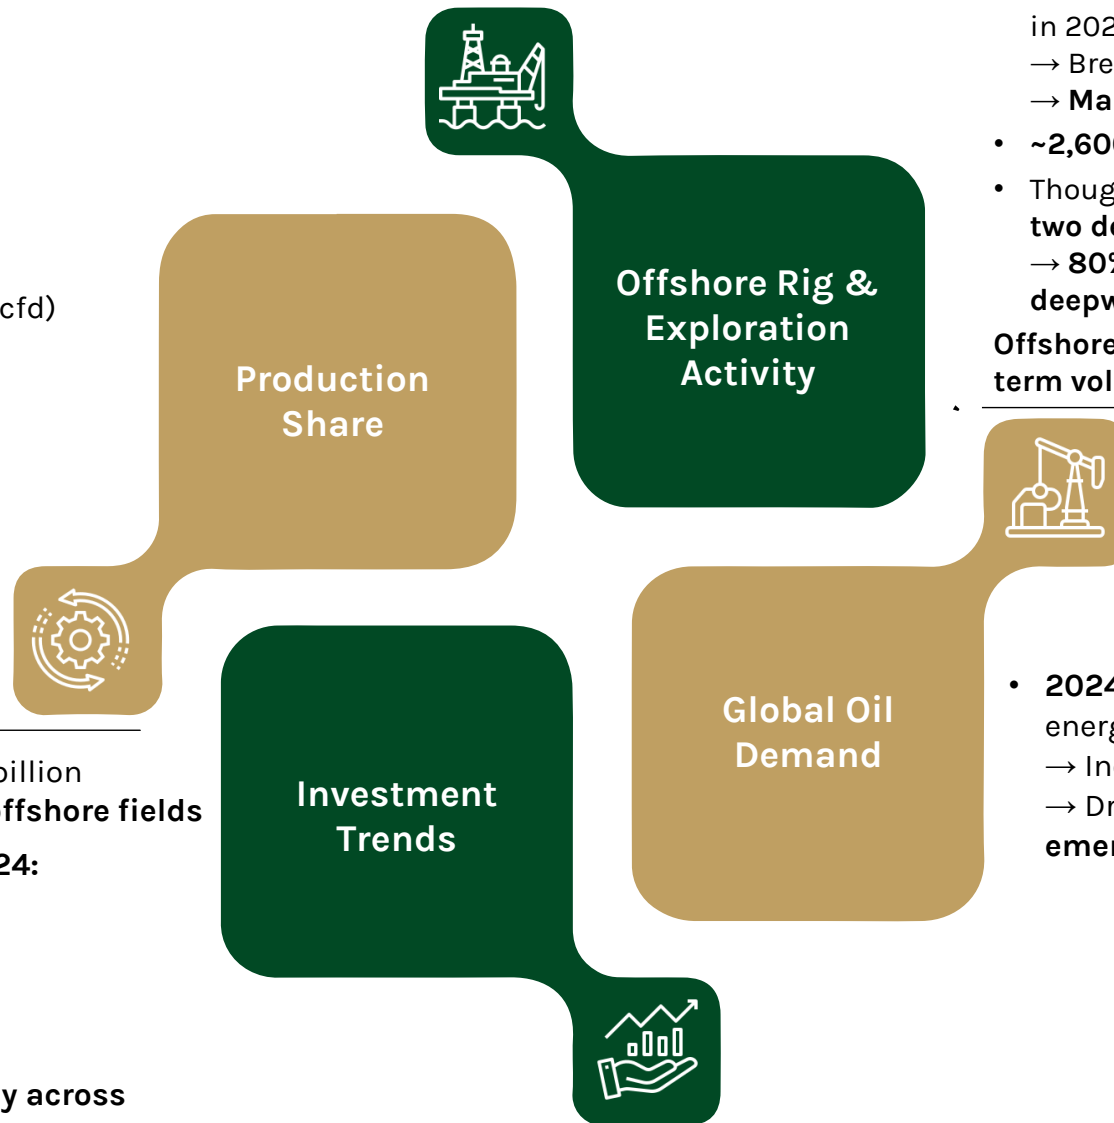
cfd)

billion
ffshore fields
24:

y across

Production Share

Offshore Rig & Exploration Activity

Investment Trends

Global Oil Demand

in 202
→ Bre
→ Ma
• ~2,60
• Thoug
two de
→ 80
deepw
Offshore
term vol

• 2024
energ
→ In
→ Dr
emer